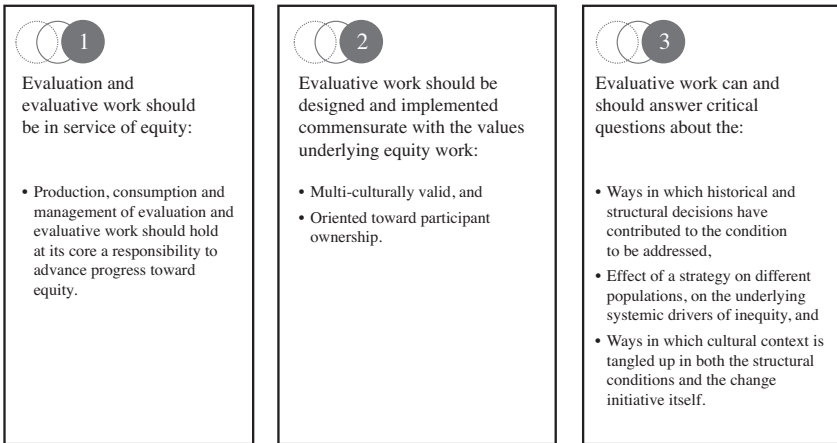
1

Evaluation and evaluative work should be in service of equity:

• Production, consumption and management of evaluation and evaluative work should hold at its core a responsibility to advance progress toward equity.

2

Evaluative work should be designed and implemented commensurate with the values underlying equity work:

• Multi-culturally valid, and

• Oriented toward participant ownership.

3

Evaluative work can and should answer critical questions about the:

• Ways in which historical and structural decisions have contributed to the condition to be addressed,

• Effect of a strategy on different populations, on the underlying systemic drivers of inequity, and

• Ways in which cultural context is tangled up in both the structural conditions and the change initiative itself.